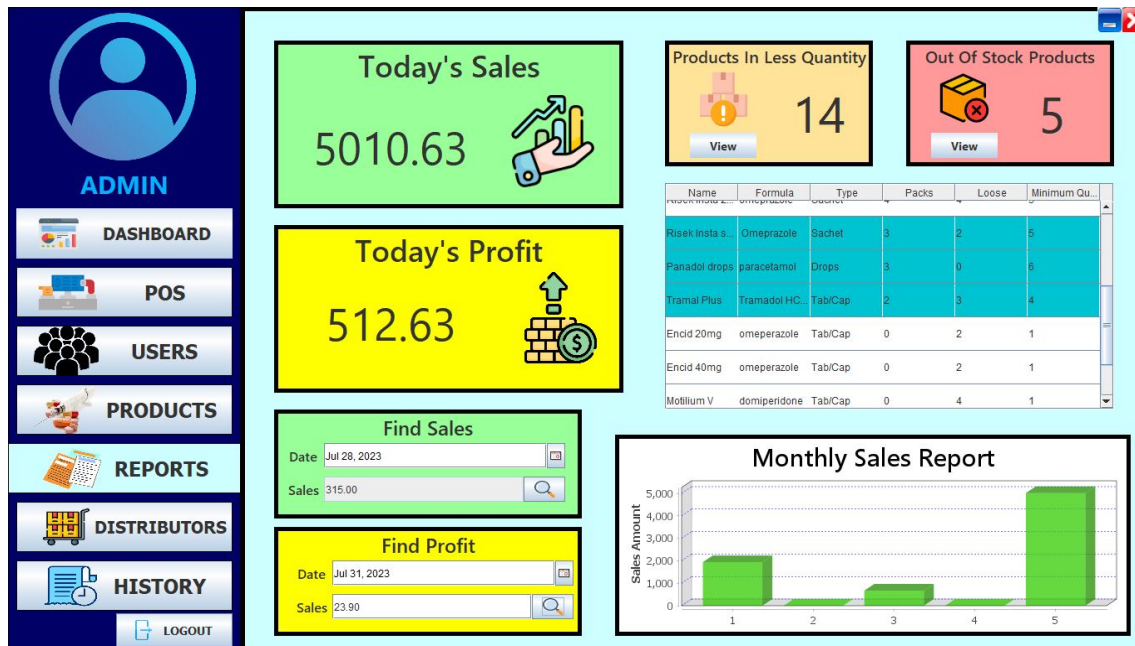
ADMIN

DASHBOARD

POS

USERS

PRODUCTS

REPORTS

DISTRIBUTORS

HISTORY

LOGOUT

Today's Sales

5010.63

Today's Profit

512.63

Products In Less Quantity

14

View

Out Of Stock Products

5

View

| Name | Formula | Type | Packs | Loose | Minimum Qu... |
|---|---|---|---|---|---|
| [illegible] | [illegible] | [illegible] | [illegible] | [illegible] | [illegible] |
| Risek Insta s... | Omeprazole | Sachet | 3 | 2 | 5 |
| Panadol drops | paracetamol | Drops | 3 | 0 | 6 |
| Tramal Plus | Tramadol HC... | Tab/Cap | 2 | 3 | 4 |
| Encid 20mg | omeperazole | Tab/Cap | 0 | 2 | 1 |
| Encid 40mg | omeperazole | Tab/Cap | 0 | 2 | 1 |
| Motilium V | domiperidone | Tab/Cap | 0 | 4 | 1 |

Find Sales

Date Jul 28, 2023

Sales 315.00

Find Profit

Date Jul 31, 2023

Sales 23.90

Monthly Sales Report

Sales Amount

5,000
4,000
3,000
2,000
1,000
0

1 2 3 4 5